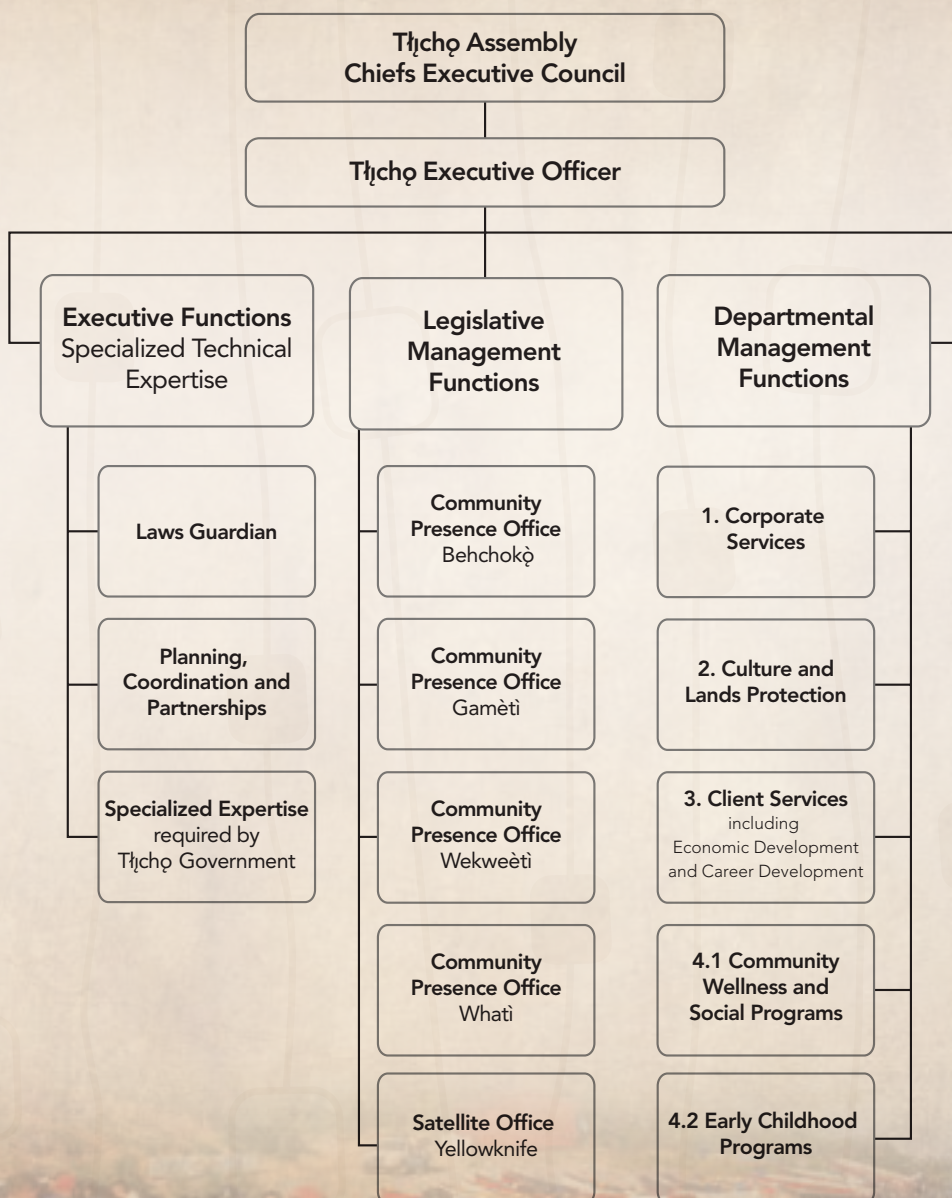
Tłı̨chǫ Assembly
Chiefs Executive Council

Tłı̨chǫ Executive Officer

Executive Functions
Specialized Technical Expertise

Laws Guardian

Planning, Coordination and Partnerships

Specialized Expertise required by Tłı̨chǫ Government

Legislative Management Functions

Community Presence Office
Behchokǫ̀

Community Presence Office
Gamètì

Community Presence Office
Wekweètì

Community Presence Office
Whatì

Satellite Office
Yellowknife

Departmental Management Functions

1. Corporate Services

2. Culture and Lands Protection

3. Client Services
including
Economic Development and Career Development

4.1 Community Wellness and Social Programs

4.2 Early Childhood Programs